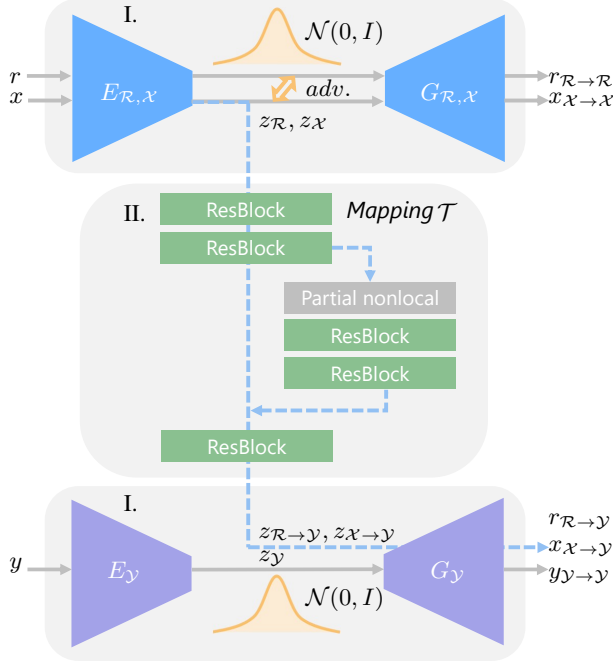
I.

$\mathcal{N}(0, I)$

$r$

$x$

$E_{\mathcal{R},\mathcal{X}}$

$adv.$

$z_{\mathcal{R}}, z_{\mathcal{X}}$

$G_{\mathcal{R},\mathcal{X}}$

$r_{\mathcal{R}\to\mathcal{R}}$

$x_{\mathcal{X}\to\mathcal{X}}$

II.

ResBlock

Mapping $\mathcal{T}$

ResBlock

Partial nonlocal

ResBlock

ResBlock

ResBlock

I.

$y$

$E_{\mathcal{Y}}$

$z_{\mathcal{R}\to\mathcal{Y}}, z_{\mathcal{X}\to\mathcal{Y}}$

$z_{\mathcal{Y}}$

$G_{\mathcal{Y}}$

$r_{\mathcal{R}\to\mathcal{Y}}$

$x_{\mathcal{X}\to\mathcal{Y}}$

$y_{\mathcal{Y}\to\mathcal{Y}}$

$\mathcal{N}(0, I)$